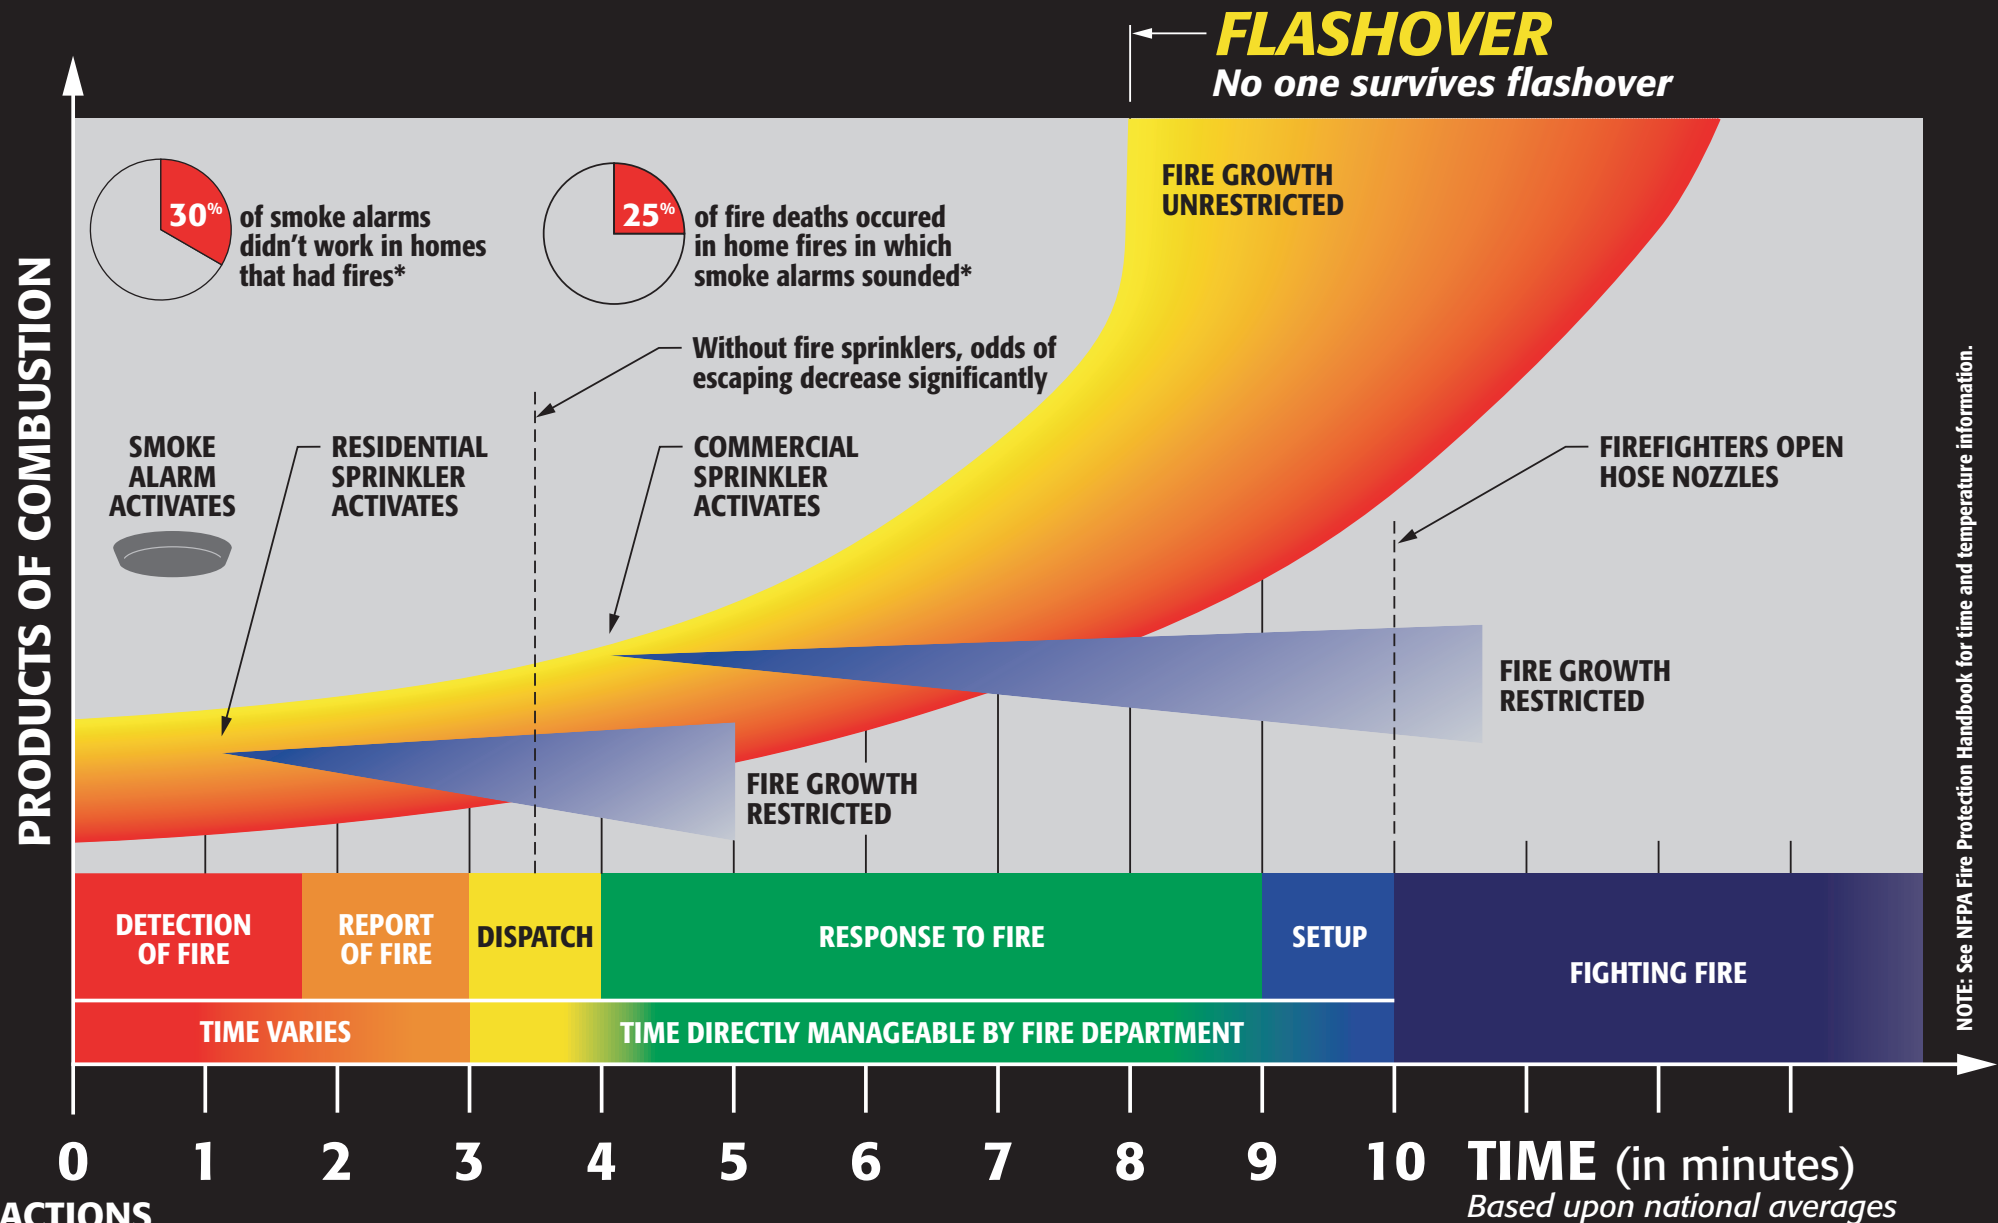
FLASHOVER
No one survives flashover

PRODUCTS OF COMBUSTION

30% of smoke alarms didn't work in homes that had fires*

25% of fire deaths occured in home fires in which smoke alarms sounded*

FIRE GROWTH UNRESTRICTED

Without fire sprinklers, odds of escaping decrease significantly

SMOKE ALARM ACTIVATES

RESIDENTIAL SPRINKLER ACTIVATES

COMMERCIAL SPRINKLER ACTIVATES

FIREFIGHTERS OPEN HOSE NOZZLES

FIRE GROWTH RESTRICTED

FIRE GROWTH RESTRICTED

NOTE: See NFPA Fire Protection Handbook for time and temperature information.

| DETECTION OF FIRE | REPORT OF FIRE | DISPATCH | RESPONSE TO FIRE | SETUP | FIGHTING FIRE |
|---|---|---|---|---|---|
| TIME VARIES | | TIME DIRECTLY MANAGEABLE BY FIRE DEPARTMENT | | | |

0 1 2 3 4 5 6 7 8 9 10 TIME (in minutes)
ACTIONS
Based upon national averages